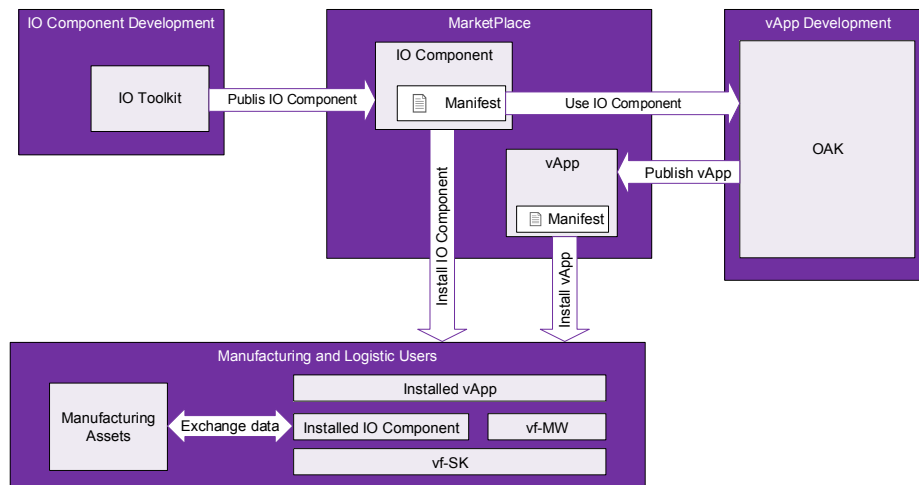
IO Component Development

IO Toolkit

Publis IO Component

MarketPlace

IO Component

Manifest

Use IO Component

vApp Development

OAK

vApp

Publish vApp

Manifest

Install IO Component

Install vApp

Manufacturing and Logistic Users

Manufacturing Assets

Exchange data

Installed vApp

Installed IO Component

vf-MW

vf-SK